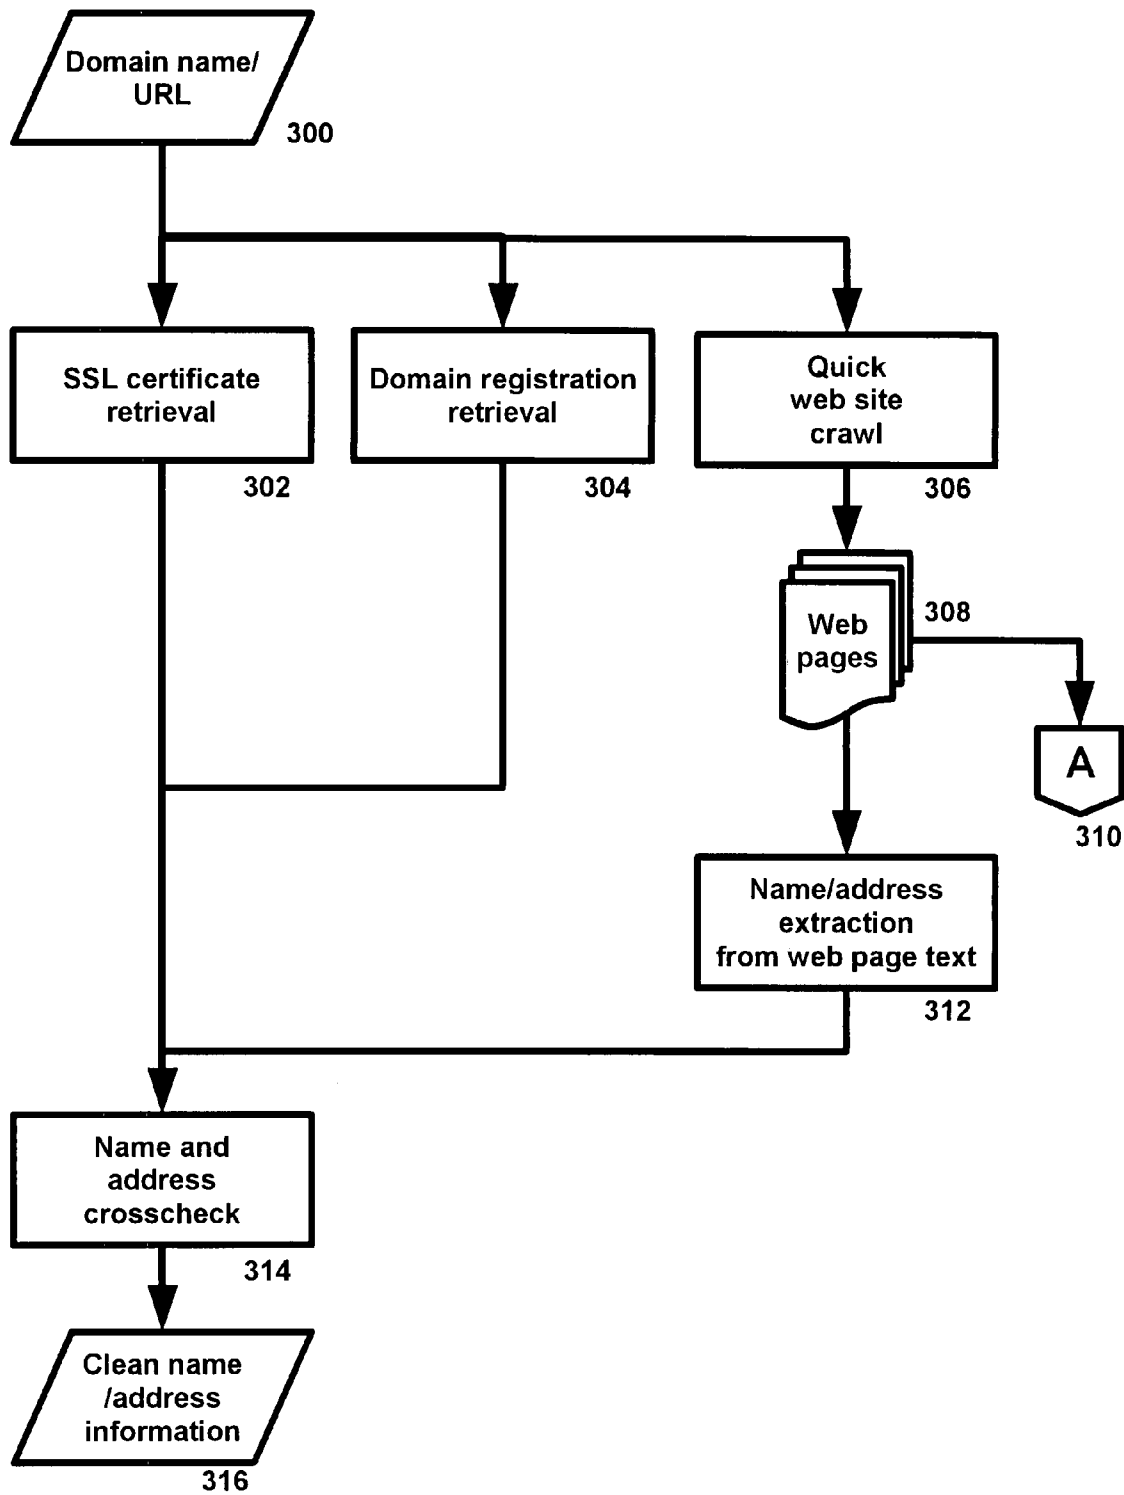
Domain name/ URL

300

SSL certificate retrieval

302

Domain registration retrieval

304

Quick web site crawl

306

Web pages

308

A

310

Name/address extraction from web page text

312

Name and address crosscheck

314

Clean name /address information

316